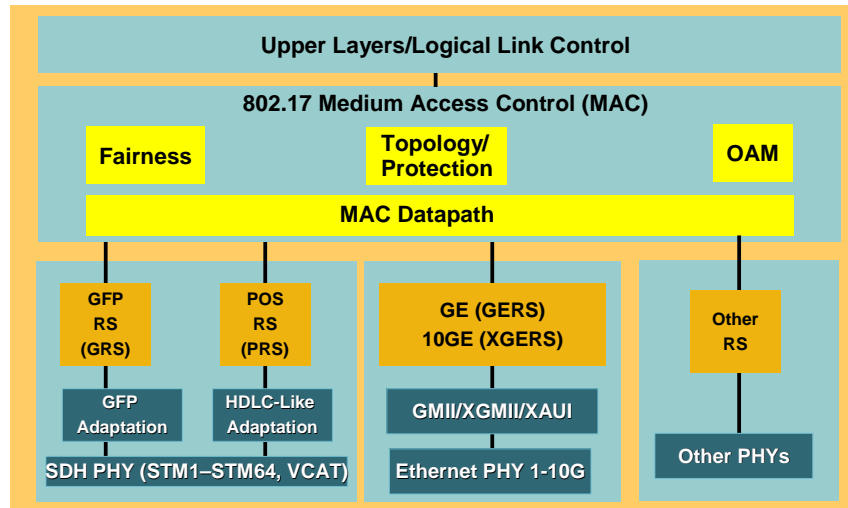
Upper Layers/Logical Link Control

802.17 Medium Access Control (MAC)

Fairness

Topology/ Protection

OAM

MAC Datapath

GFP RS (GRS)

POS RS (PRS)

GE (GERS) 10GE (XGERS)

Other RS

GFP Adaptation

HDLC-Like Adaptation

GMII/XGMII/XAUI

SDH PHY (STM1–STM64, VCAT)

Ethernet PHY 1-10G

Other PHYs